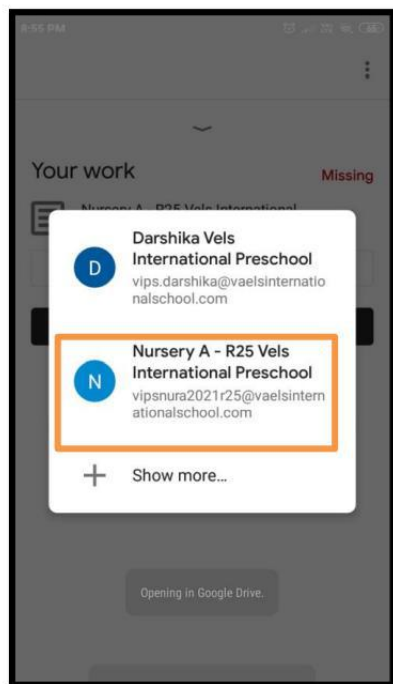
8:55 PM

Your work

Missing

Nursery A - R25 Vels International

D

Darshika Vels International Preschool

vips.darshika@vaelsinternationalschool.com

N

Nursery A - R25 Vels International Preschool

vipsnura2021r25@vaelsinternationalschool.com

Show more...

Opening in Google Drive.